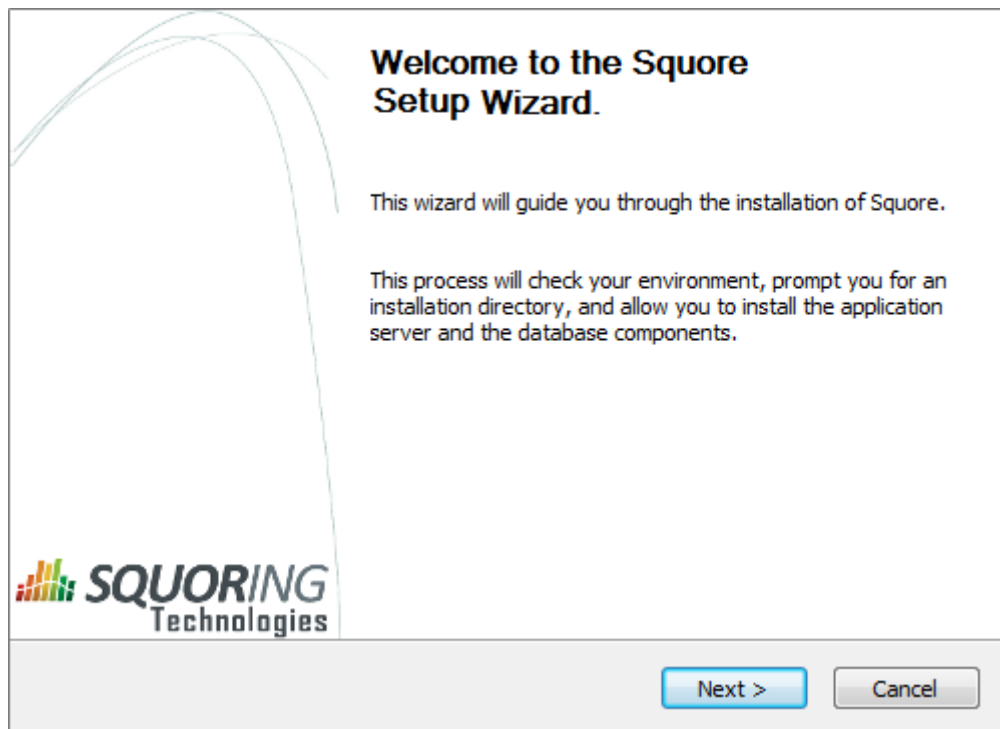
SQUORING
Technologies

Welcome to the Squore Setup Wizard.

This wizard will guide you through the installation of Squore.

This process will check your environment, prompt you for an installation directory, and allow you to install the application server and the database components.

Next >

Cancel